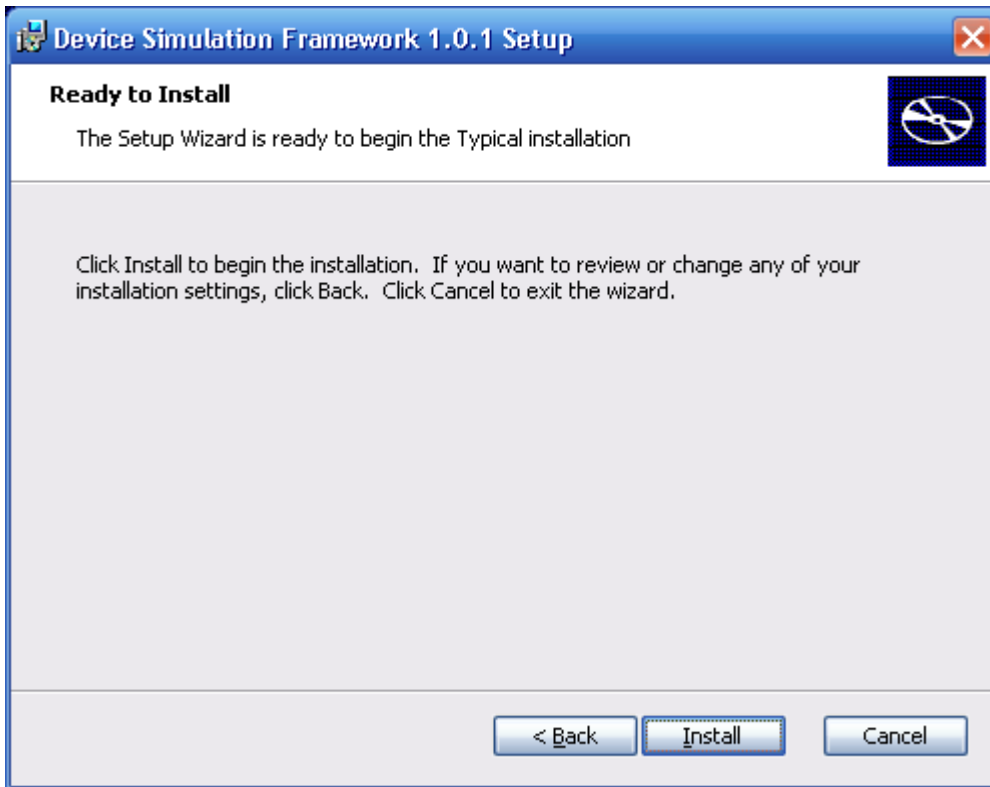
Device Simulation Framework 1.0.1 Setup

Ready to Install

The Setup Wizard is ready to begin the Typical installation

Click Install to begin the installation. If you want to review or change any of your installation settings, click Back. Click Cancel to exit the wizard.

< Back Install Cancel